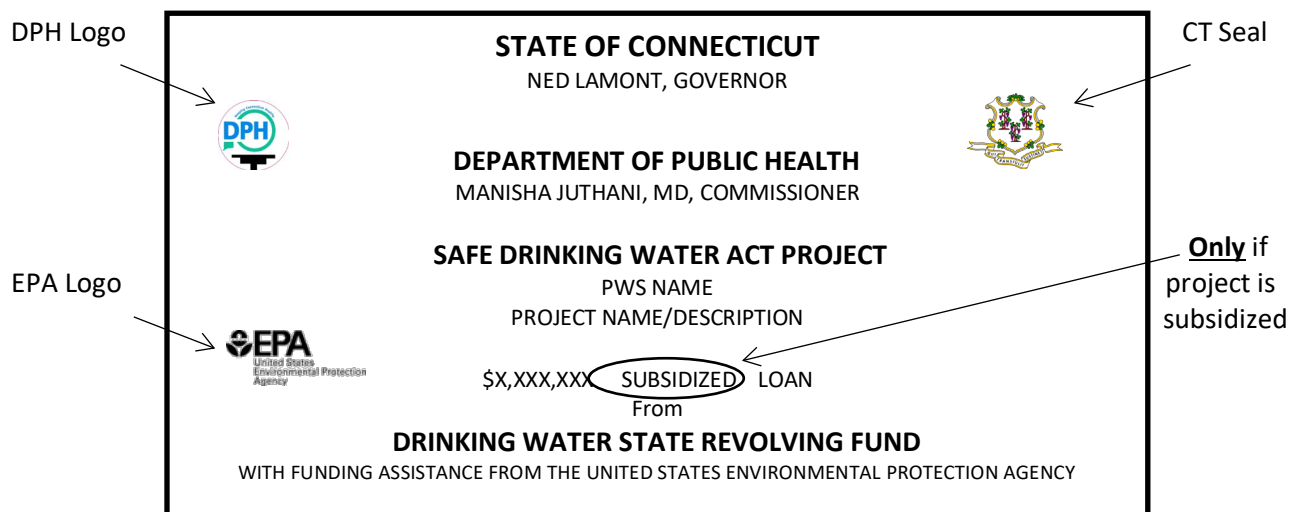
DPH Logo

CT Seal

STATE OF CONNECTICUT
NED LAMONT, GOVERNOR

DPH

DEPARTMENT OF PUBLIC HEALTH
MANISHA JUTHANI, MD, COMMISSIONER

SAFE DRINKING WATER ACT PROJECT
PWS NAME
PROJECT NAME/DESCRIPTION

EPA Logo

**Only** if project is subsidized

EPA
United States
Environmental Protection
Agency

$X,XXX,XXX SUBSIDIZED LOAN
From

DRINKING WATER STATE REVOLVING FUND
WITH FUNDING ASSISTANCE FROM THE UNITED STATES ENVIRONMENTAL PROTECTION AGENCY